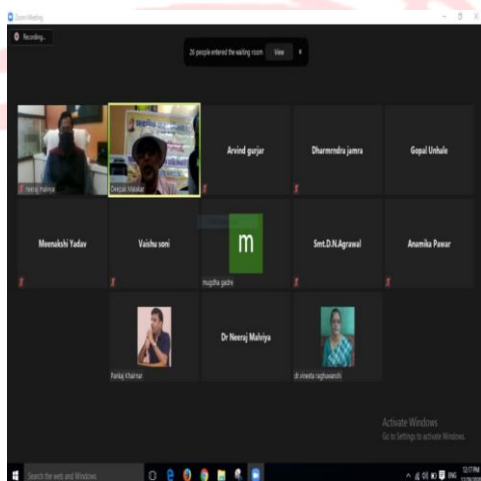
Zoom Meeting

Recording...

26 people entered the waiting room View

Neeraj malviya

Deepak Malakar

Arvind gurjar

Dharmrndra jamra

Gopal Unhale

Meenakshi Yadav

Vaishu soni

m

mugdha gadre

Smt.D.N.Agrawal

Anamika Pawar

Pankaj Khairnar

Dr Neeraj Malviya

dr.vineeta raghuwanshi

Activate Windows
Go to Settings to activate Windows.

Search the web and Windows

ENG 12:17 PM